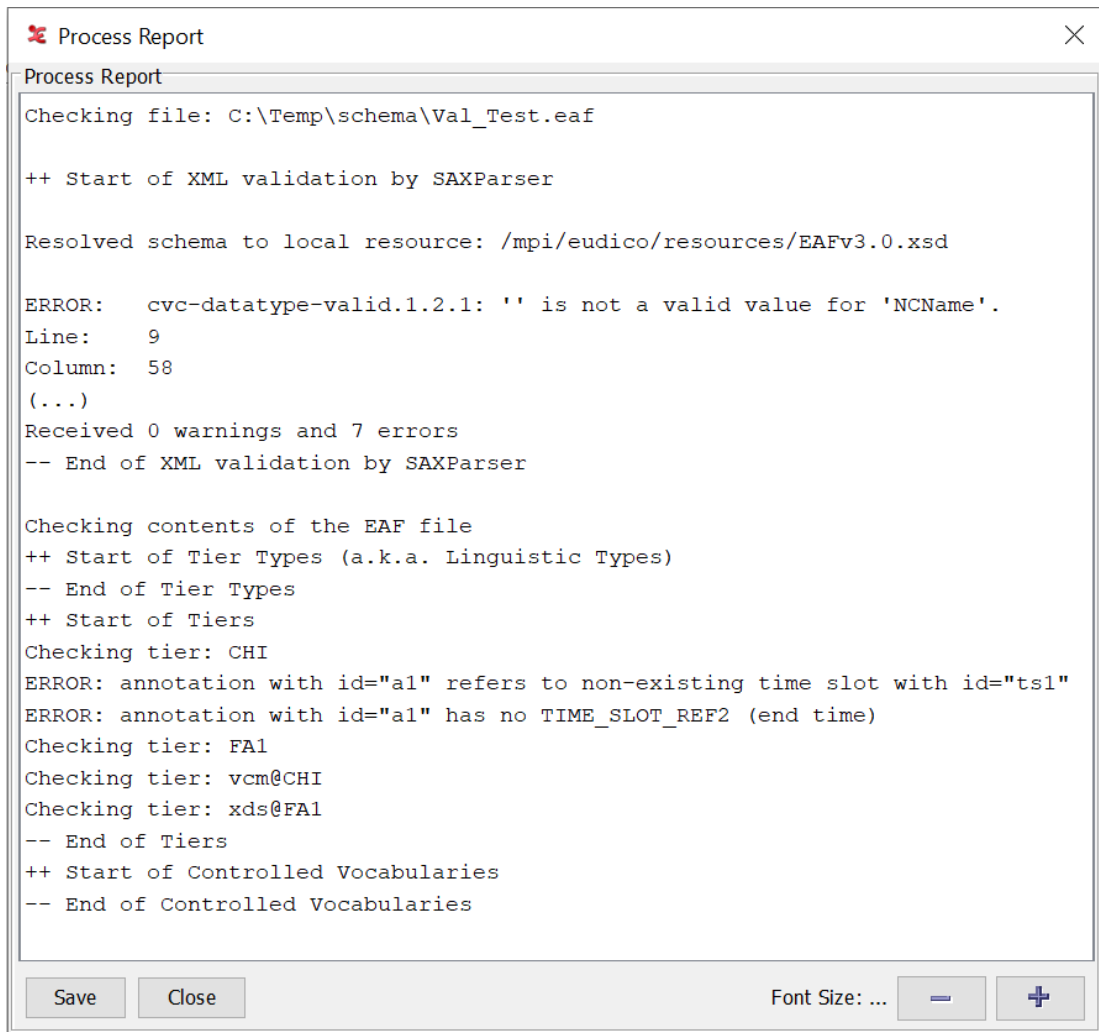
Process Report

Process Report

Checking file: C:\Temp\schema\Val_Test.eaf

++ Start of XML validation by SAXParser

Resolved schema to local resource: /mpi/eudico/resources/EAFv3.0.xsd

ERROR: cvc-datatype-valid.1.2.1: '' is not a valid value for 'NCName'.
Line: 9
Column: 58
(...)
Received 0 warnings and 7 errors
-- End of XML validation by SAXParser

Checking contents of the EAF file
++ Start of Tier Types (a.k.a. Linguistic Types)
-- End of Tier Types
++ Start of Tiers
Checking tier: CHI
ERROR: annotation with id="a1" refers to non-existing time slot with id="ts1"
ERROR: annotation with id="a1" has no TIME_SLOT_REF2 (end time)
Checking tier: FA1
Checking tier: vcm@CHI
Checking tier: xds@FA1
-- End of Tiers
++ Start of Controlled Vocabularies
-- End of Controlled Vocabularies

Save Close Font Size: ... − +